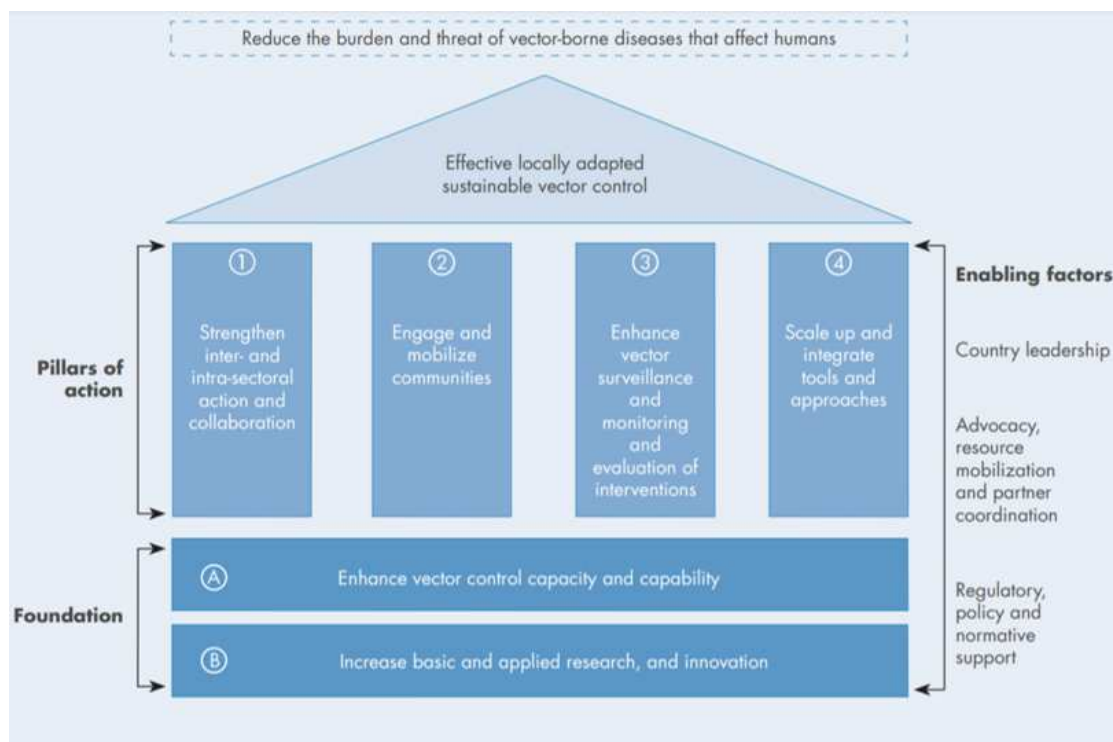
Reduce the burden and threat of vector-borne diseases that affect humans

Effective locally adapted sustainable vector control

Pillars of action

① Strengthen inter- and intra-sectoral action and collaboration

② Engage and mobilize communities

③ Enhance vector surveillance and monitoring and evaluation of interventions

④ Scale up and integrate tools and approaches

Foundation

Ⓐ Enhance vector control capacity and capability

Ⓑ Increase basic and applied research, and innovation

Enabling factors

Country leadership

Advocacy, resource mobilization and partner coordination

Regulatory, policy and normative support